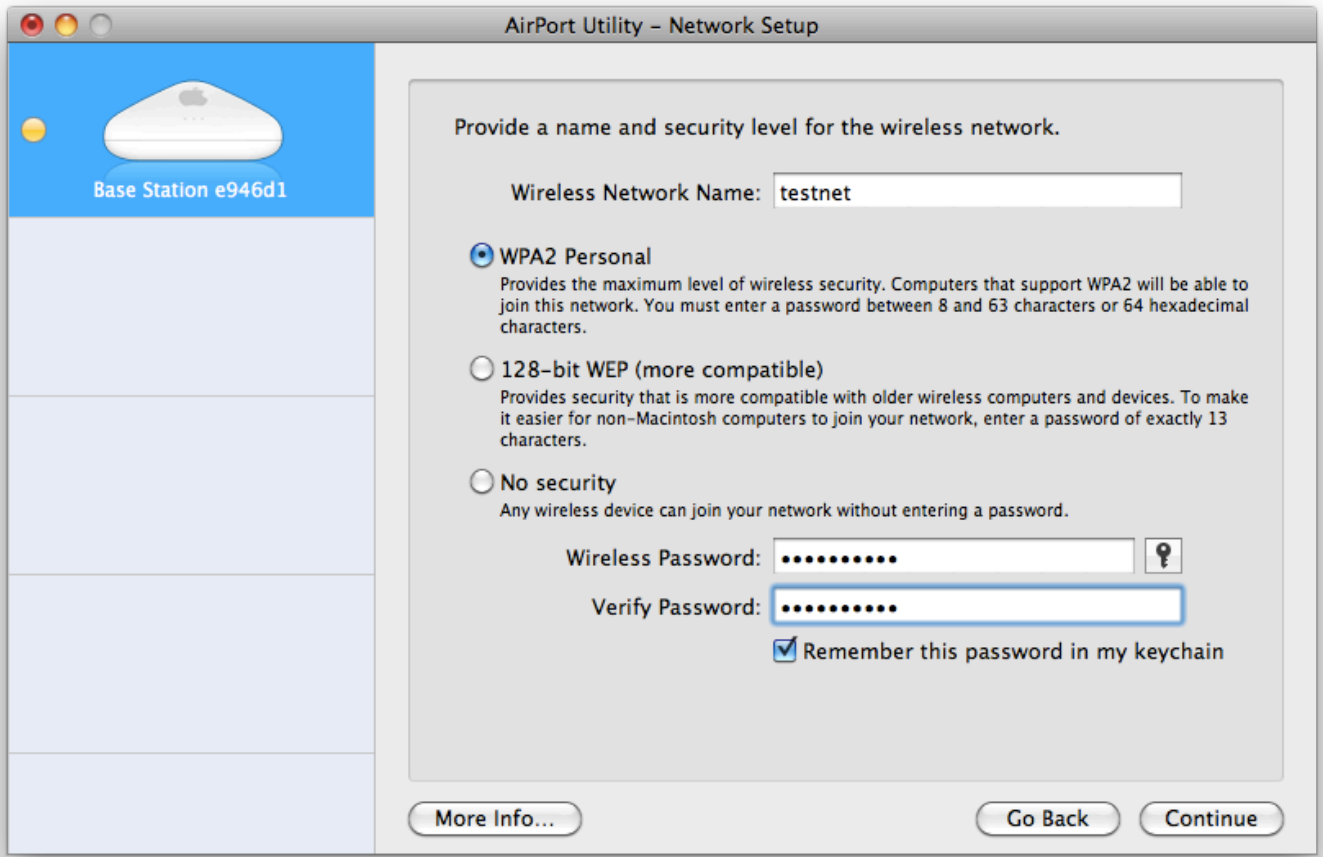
AirPort Utility – Network Setup

Base Station e946d1

Provide a name and security level for the wireless network.

Wireless Network Name: testnet

WPA2 Personal
Provides the maximum level of wireless security. Computers that support WPA2 will be able to join this network. You must enter a password between 8 and 63 characters or 64 hexadecimal characters.

128-bit WEP (more compatible)
Provides security that is more compatible with older wireless computers and devices. To make it easier for non-Macintosh computers to join your network, enter a password of exactly 13 characters.

No security
Any wireless device can join your network without entering a password.

Wireless Password: ••••••••••

Verify Password: ••••••••••

Remember this password in my keychain

More Info...

Go Back

Continue